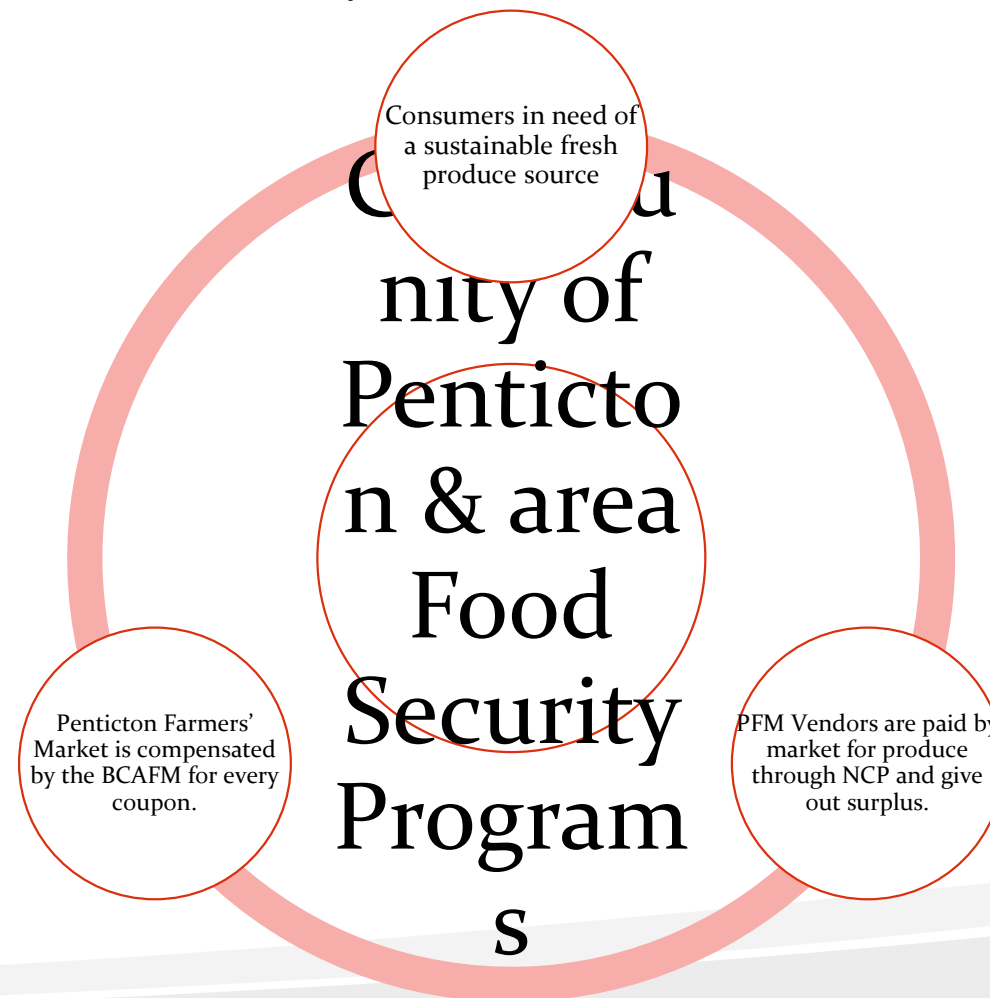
Consumers in need of a sustainable fresh produce source

C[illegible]u nity of Penticto n & area Food Security Program s

Penticton Farmers' Market is compensated by the BCAFM for every coupon.

PFM Vendors are paid by market for produce through NCP and give out surplus.